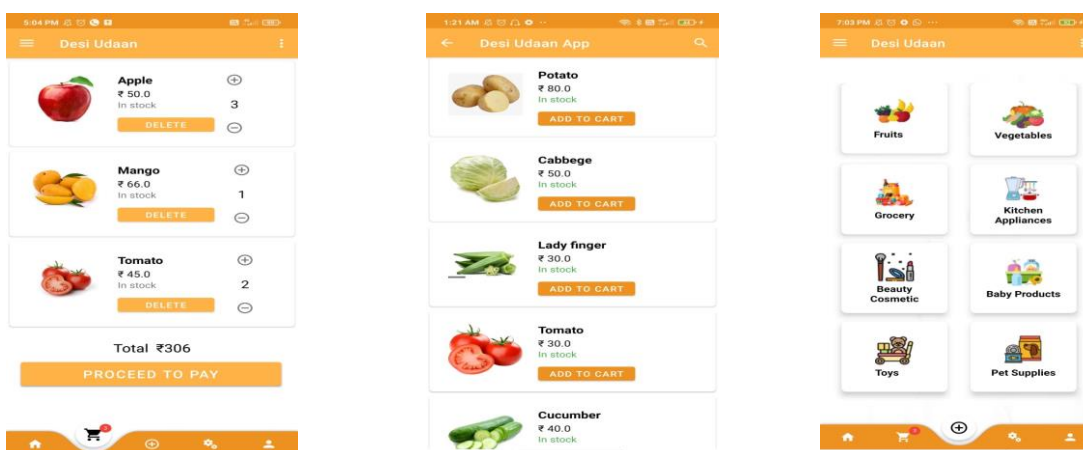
5:04 PM

Desi Udaan

Apple
₹ 50.0
In stock
3
DELETE

Mango
₹ 66.0
In stock
1
DELETE

Tomato
₹ 45.0
In stock
2
DELETE

Total ₹306

PROCEED TO PAY

1:21 AM

Desi Udaan App

Potato
₹ 80.0
In stock
ADD TO CART

Cabbege
₹ 50.0
In stock
ADD TO CART

Lady finger
₹ 30.0
In stock
ADD TO CART

Tomato
₹ 30.0
In stock
ADD TO CART

Cucumber
₹ 40.0
In stock

7:03 PM

Desi Udaan

Fruits

Vegetables

Grocery

Kitchen Appliances

Beauty Cosmetic

Baby Products

Toys

Pet Supplies